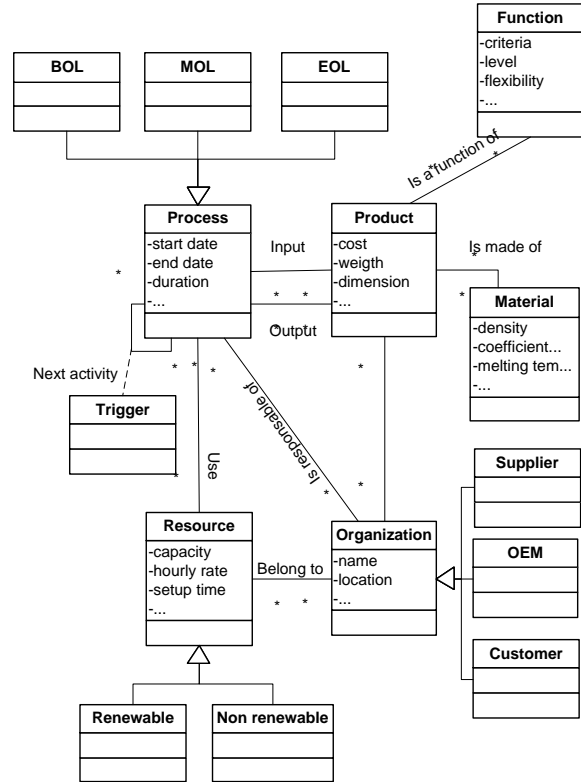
Function
-criteria
-level
-flexibility
-...

BOL

MOL

EOL

Is a function of
*
*

Process
-start date
-end date
-duration
-...

Input

Product
-cost
-weigth
-dimension
-...

Is made of
*
*

Material
-density
-coefficient...
-melting tem...
-...

*
* * * *
Output

Next activity
* * *

Trigger

Is responsable of

Use
*

*
*

Supplier

Resource
-capacity
-hourly rate
-setup time
-...

Belong to
* *

Organization
-name
-location
-...

OEM

Customer

Renewable

Non renewable